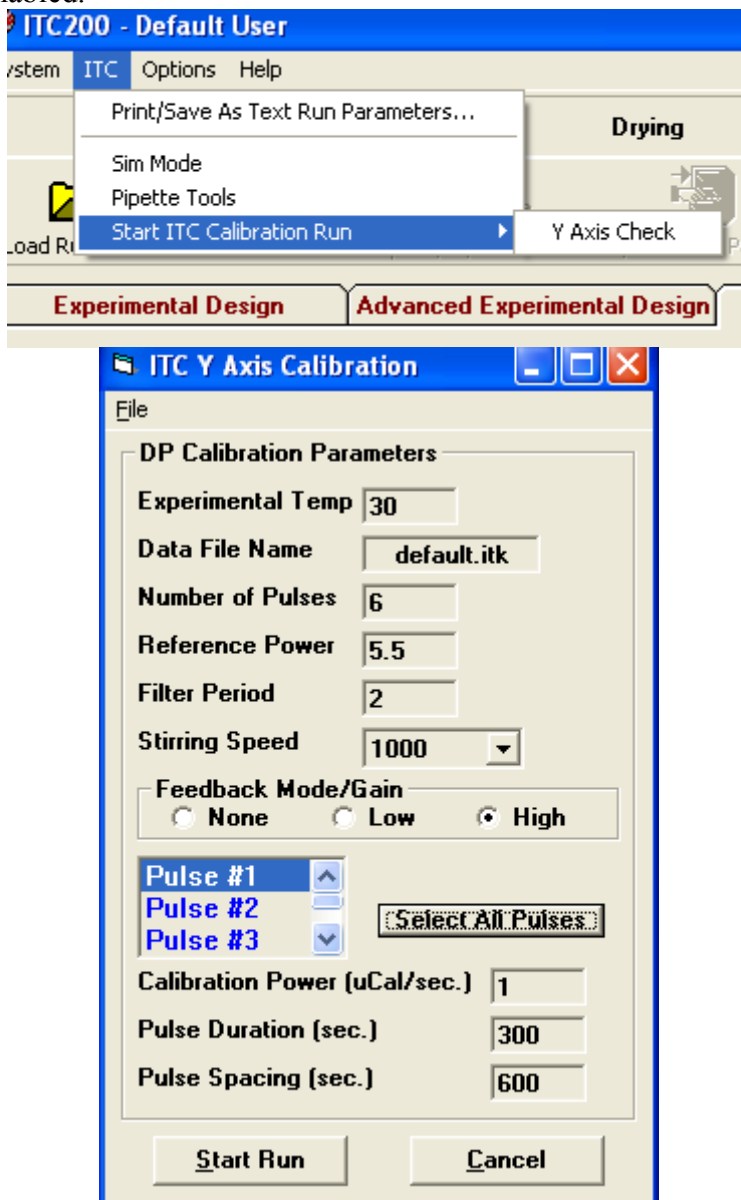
ITC200 - Default User

ystem ITC Options Help

Print/Save As Text Run Parameters...

Sim Mode

Pipette Tools

Start ITC Calibration Run

Y Axis Check

Drying

Load R

Experimental Design

Advanced Experimental Design

ITC Y Axis Calibration

File

DP Calibration Parameters

Experimental Temp 30

Data File Name default.itk

Number of Pulses 6

Reference Power 5.5

Filter Period 2

Stirring Speed 1000

Feedback Mode/Gain

None Low High

Pulse #1

Pulse #2

Pulse #3

Select All Pulses

Calibration Power (uCal/sec.) 1

Pulse Duration (sec.) 300

Pulse Spacing (sec.) 600

Start Run

Cancel